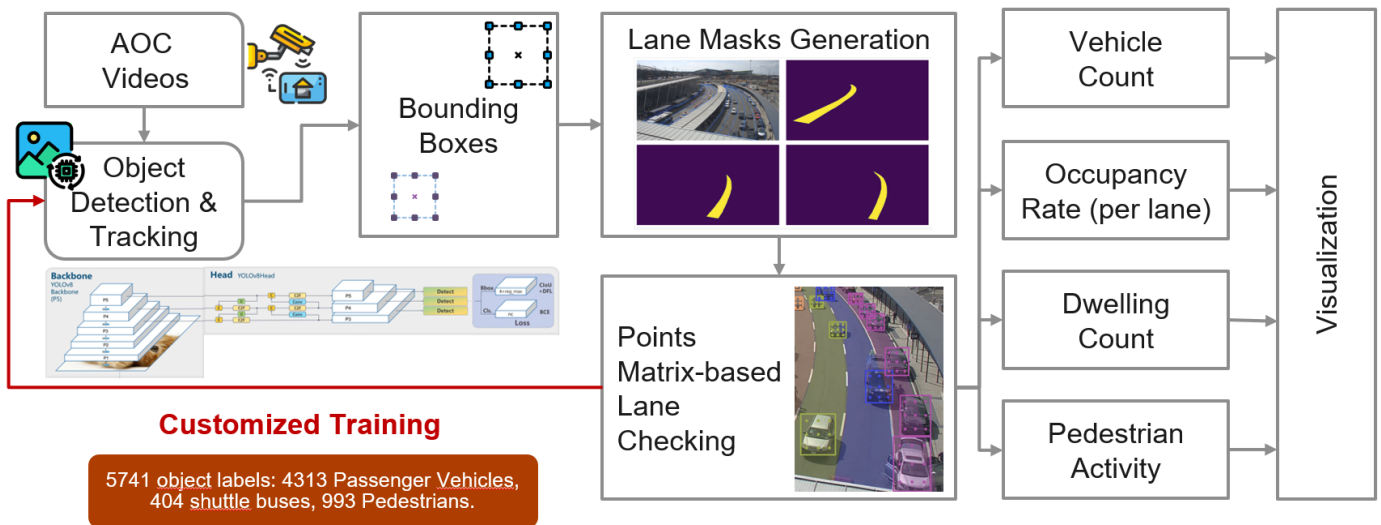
AOC Videos

Object Detection & Tracking

Bounding Boxes

Lane Masks Generation

Points Matrix-based Lane Checking

Backbone YOLOv8 Backbone (P5)

P5
P4
P3
P2
P1

Head YOLOv8Head

P5
P4
P3

Detect
Detect
Detect

Bbox
Cls

CIoU + DFL
BCE
Loss

Customized Training

5741 object labels: 4313 Passenger Vehicles, 404 shuttle buses, 993 Pedestrians.

Vehicle Count

Occupancy Rate (per lane)

Dwelling Count

Pedestrian Activity

Visualization